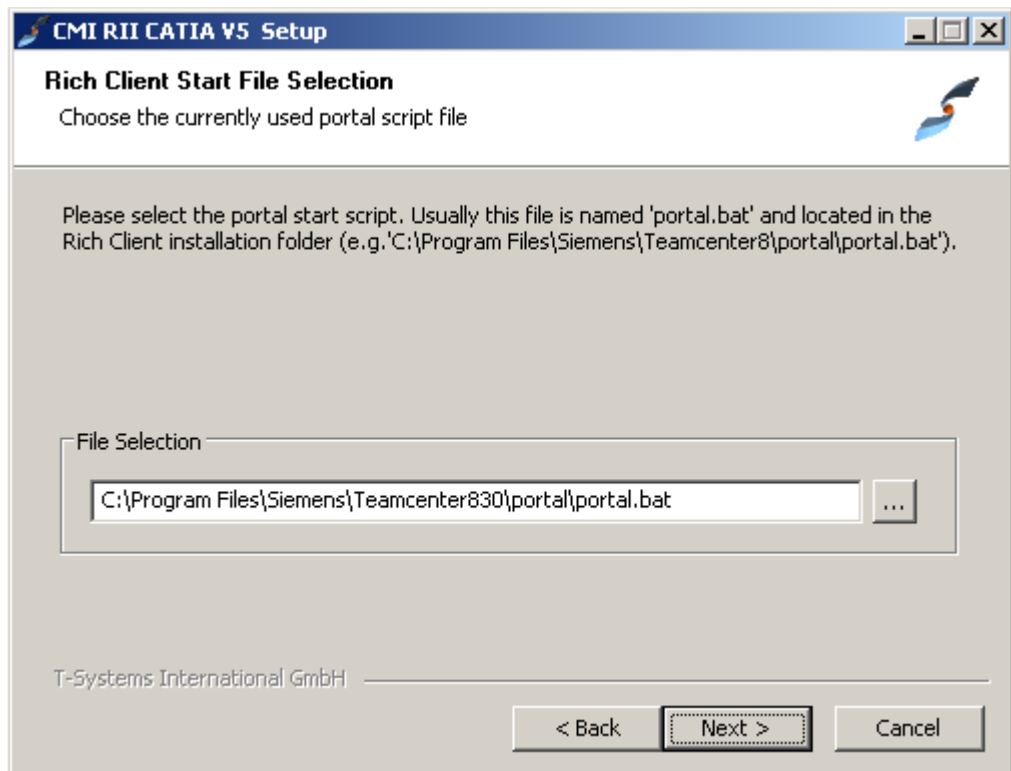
CMI RII CATIA V5 Setup

Rich Client Start File Selection

Choose the currently used portal script file

Please select the portal start script. Usually this file is named 'portal.bat' and located in the Rich Client installation folder (e.g.'C:\Program Files\Siemens\Teamcenter8\portal\portal.bat').

File Selection

C:\Program Files\Siemens\Teamcenter830\portal\portal.bat

...

T-Systems International GmbH

< Back

Next >

Cancel